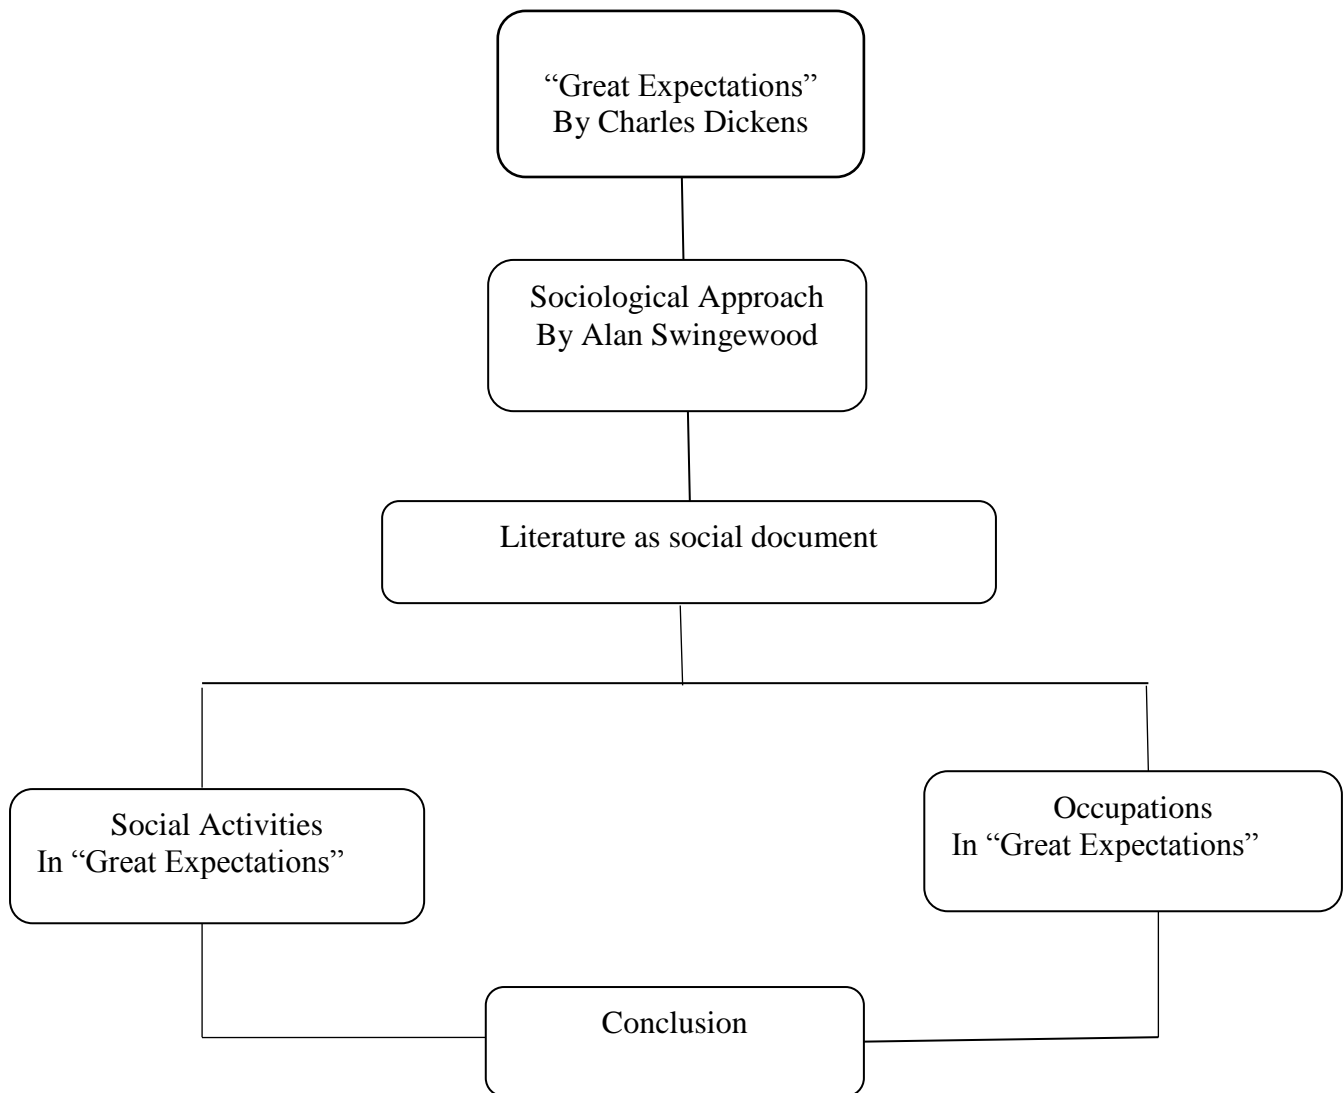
“Great Expectations”
By Charles Dickens

Sociological Approach
By Alan Swingewood

Literature as social document

Social Activities
In “Great Expectations”

Occupations
In “Great Expectations”

Conclusion